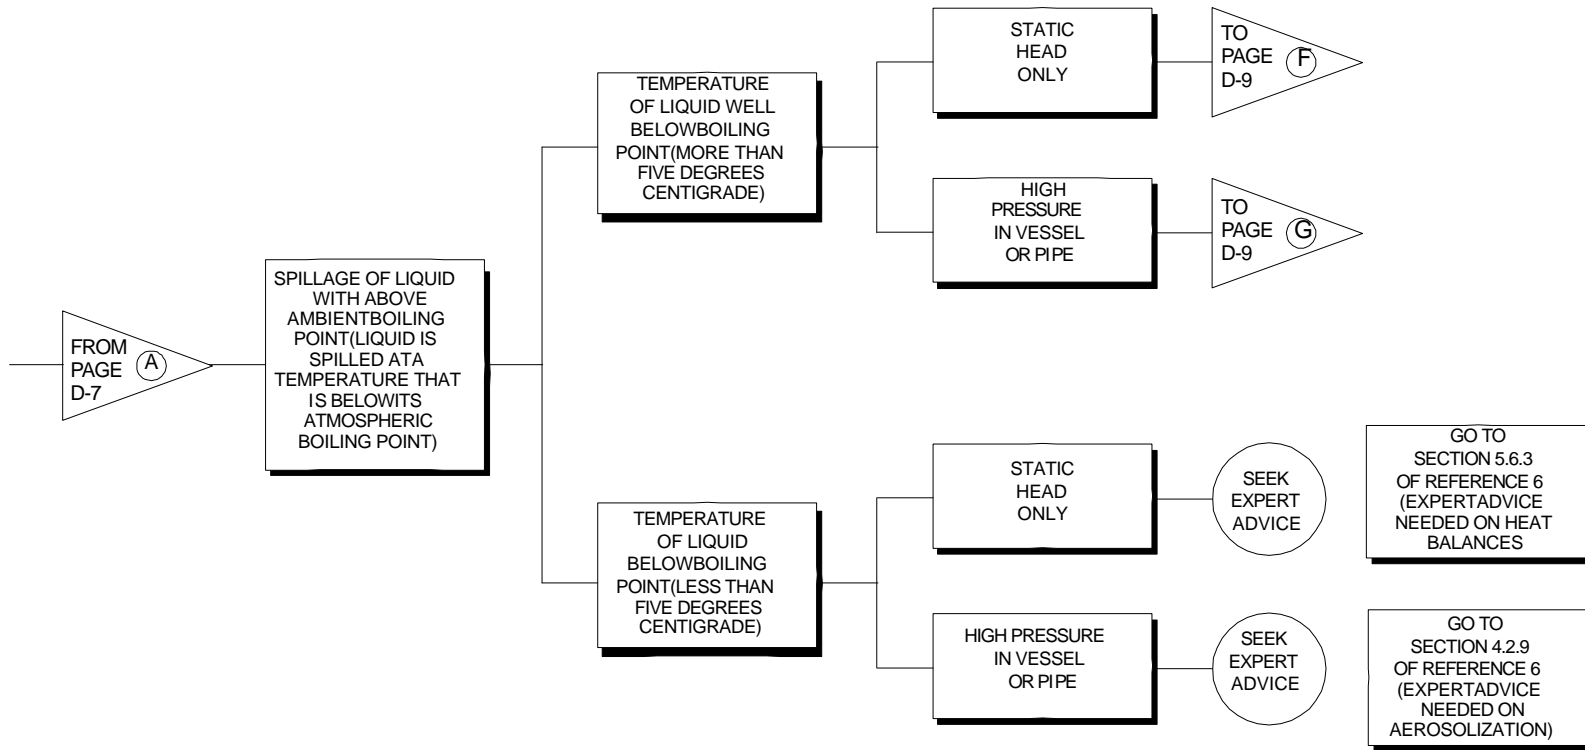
FROM PAGE D-7 A

SPILLAGE OF LIQUID WITH ABOVE AMBIENTBOILING POINT(LIQUID IS SPILLED ATA TEMPERATURE THAT IS BELOWITS ATMOSPHERIC BOILING POINT)

TEMPERATURE OF LIQUID WELL BELOWBOILING POINT(MORE THAN FIVE DEGREES CENTIGRADE)

STATIC HEAD ONLY

TO PAGE D-9 F

HIGH PRESSURE IN VESSEL OR PIPE

TO PAGE D-9 G

TEMPERATURE OF LIQUID BELOWBOILING POINT(LESS THAN FIVE DEGREES CENTIGRADE)

STATIC HEAD ONLY

SEEK EXPERT ADVICE

GO TO SECTION 5.6.3 OF REFERENCE 6 (EXPERTADVICE NEEDED ON HEAT BALANCES

HIGH PRESSURE IN VESSEL OR PIPE

SEEK EXPERT ADVICE

GO TO SECTION 4.2.9 OF REFERENCE 6 (EXPERTADVICE NEEDED ON AEROSOLIZATION)